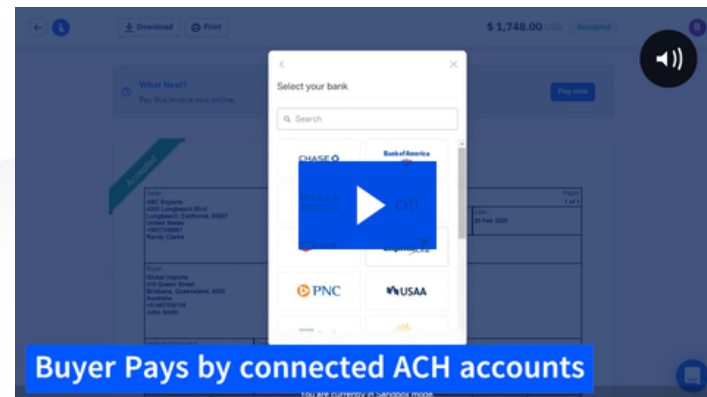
Download Print $ 1,748.00 USD Accepted

What Next?
Pay this invoice now online.

Pay now

Accepted

Seller
ABC Exports
4300 Longbeach Blvd
Longbeach, California, 90807
United States
+9027349497
Randy Clarke

Pages
1 of 1

Date
20 Feb 2020

Buyer
Global Imports
470 Queen Street
Brisbane, Queensland, 4000
Australia
+61467724159
John Smith

Select your bank

Search

CHASE
Bank of America
citi
PNC
USAA

Buyer Pays by connected ACH accounts

You are currently in Sandbox mode